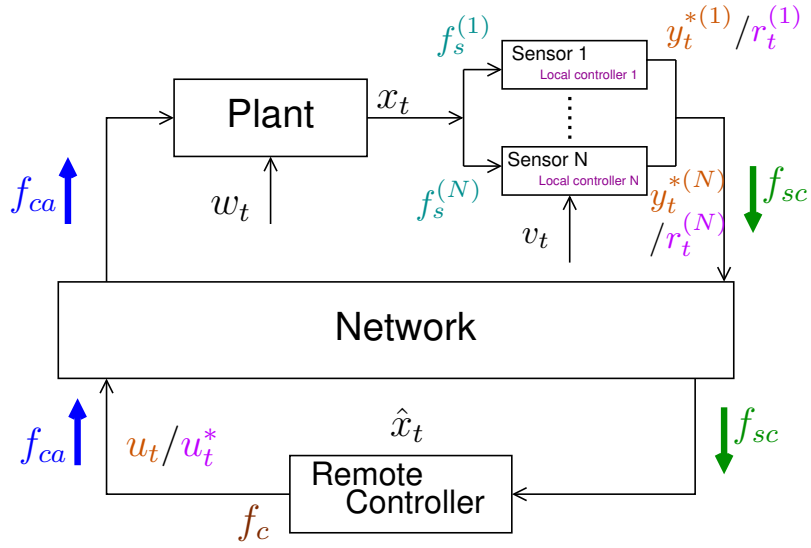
$f_s^{(1)}$

Sensor 1

Local controller 1

$y_t^{*(1)}/r_t^{(1)}$

Plant

$x_t$

⋮

Sensor N

Local controller N

$f_s^{(N)}$

$y_t^{*(N)}$

$/r_t^{(N)}$

$f_{ca}$

$w_t$

$v_t$

$f_{sc}$

Network

$f_{ca}$

$u_t/u_t^*$

$\hat{x}_t$

$f_{sc}$

Remote Controller

$f_c$